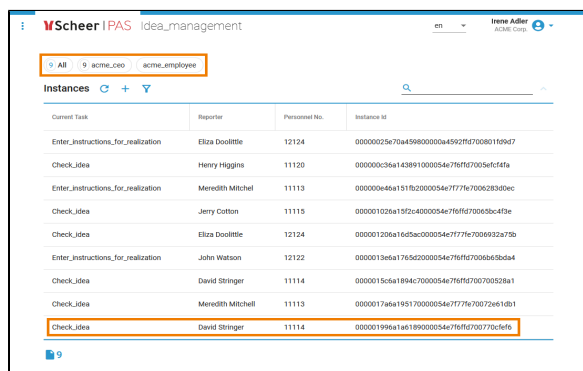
Scheer | PAS Idea_management

en

Irene Adler
ACME Corp.

9 All 9 acme_ceo acme_employee

Instances

| Current Task | Reporter | Personnel No. | Instance Id |
|---|---|---|---|
| Enter_instructions_for_realization | Eliza Doolittle | 12124 | 00000025e70a459800000a4592ffd700801fd9d7 |
| Check_idea | Henry Higgins | 11120 | 000000c36a143891000054e7f6ffd7005efcf4fa |
| Enter_instructions_for_realization | Meredith Mitchel | 11113 | 000000e46a151fb2000054e7f77fe7006283d0ec |
| Check_idea | Jerry Cotton | 11115 | 000001026a15f2c4000054e7f6ffd70065bc4f3e |
| Check_idea | Eliza Doolittle | 12124 | 000001206a16d5ac000054e7f77fe7006932a75b |
| Enter_instructions_for_realization | John Watson | 12122 | 0000013e6a1765d2000054e7f6ffd7006b65bda4 |
| Check_idea | David Stringer | 11114 | 0000015c6a1894c7000054e7f6ffd700700528a1 |
| Check_idea | Meredith Mitchell | 11113 | 0000017a6a195170000054e7f77fe70072e61db1 |
| Check_idea | David Stringer | 11114 | 000001996a1a6189000054e7f6ffd700770cfef6 |

9